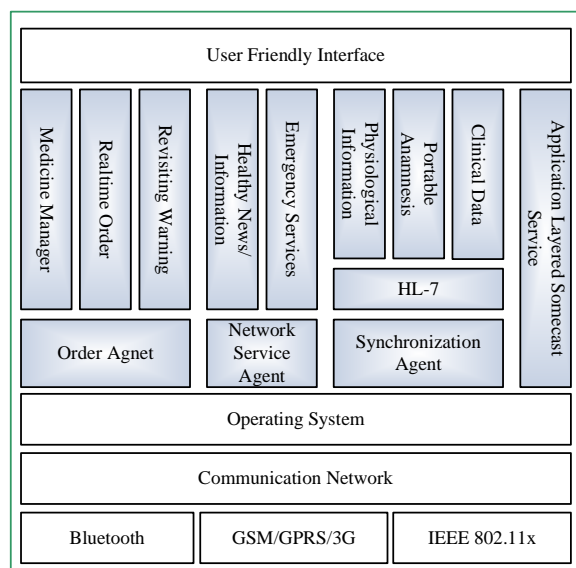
User Friendly Interface

Medicine Manager

Realtime Order

Revisiting Warning

Healthy News/ Information

Emergency Services

Physiological Information

Portable Anamnesis

Clinical Data

Application Layered Somecast Service

HL-7

Order Agnet

Network Service Agent

Synchronization Agent

Operating System

Communication Network

Bluetooth

GSM/GPRS/3G

IEEE 802.11x